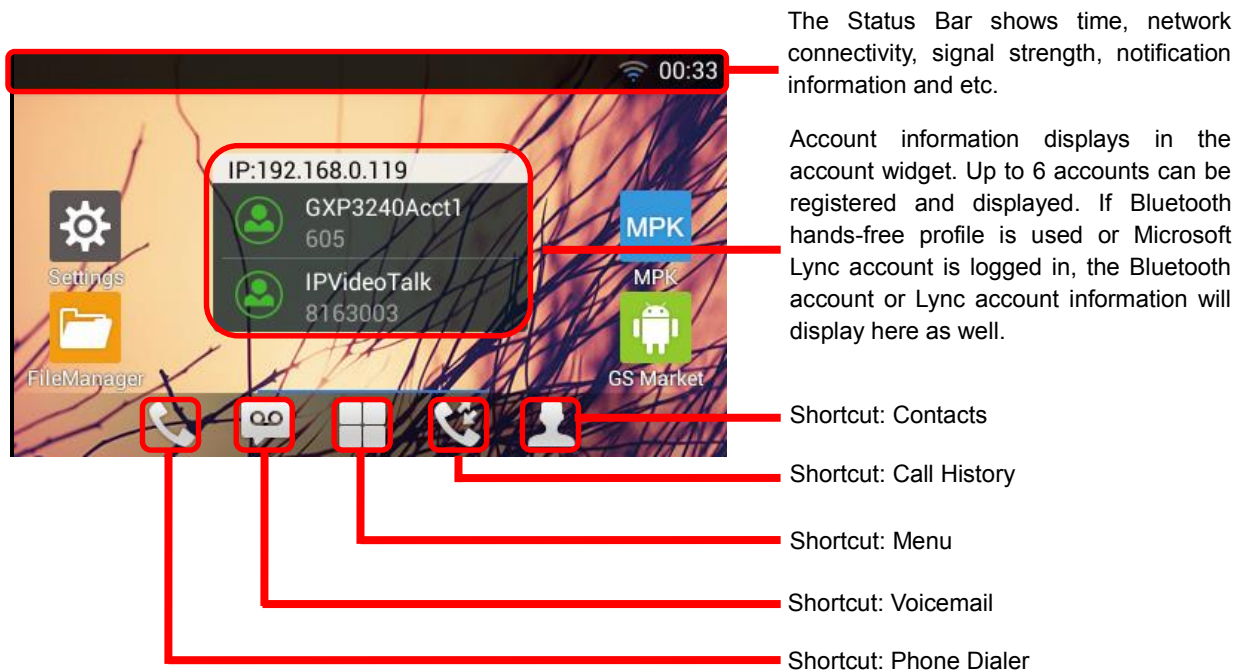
00:33

IP:192.168.0.119

GXP3240Acct1
605

IPVideoTalk
8163003

Settings

FileManager

MPK

MPK

GS Market

The Status Bar shows time, network connectivity, signal strength, notification information and etc.

Account information displays in the account widget. Up to 6 accounts can be registered and displayed. If Bluetooth hands-free profile is used or Microsoft Lync account is logged in, the Bluetooth account or Lync account information will display here as well.

Shortcut: Contacts

Shortcut: Call History

Shortcut: Menu

Shortcut: Voicemail

Shortcut: Phone Dialer